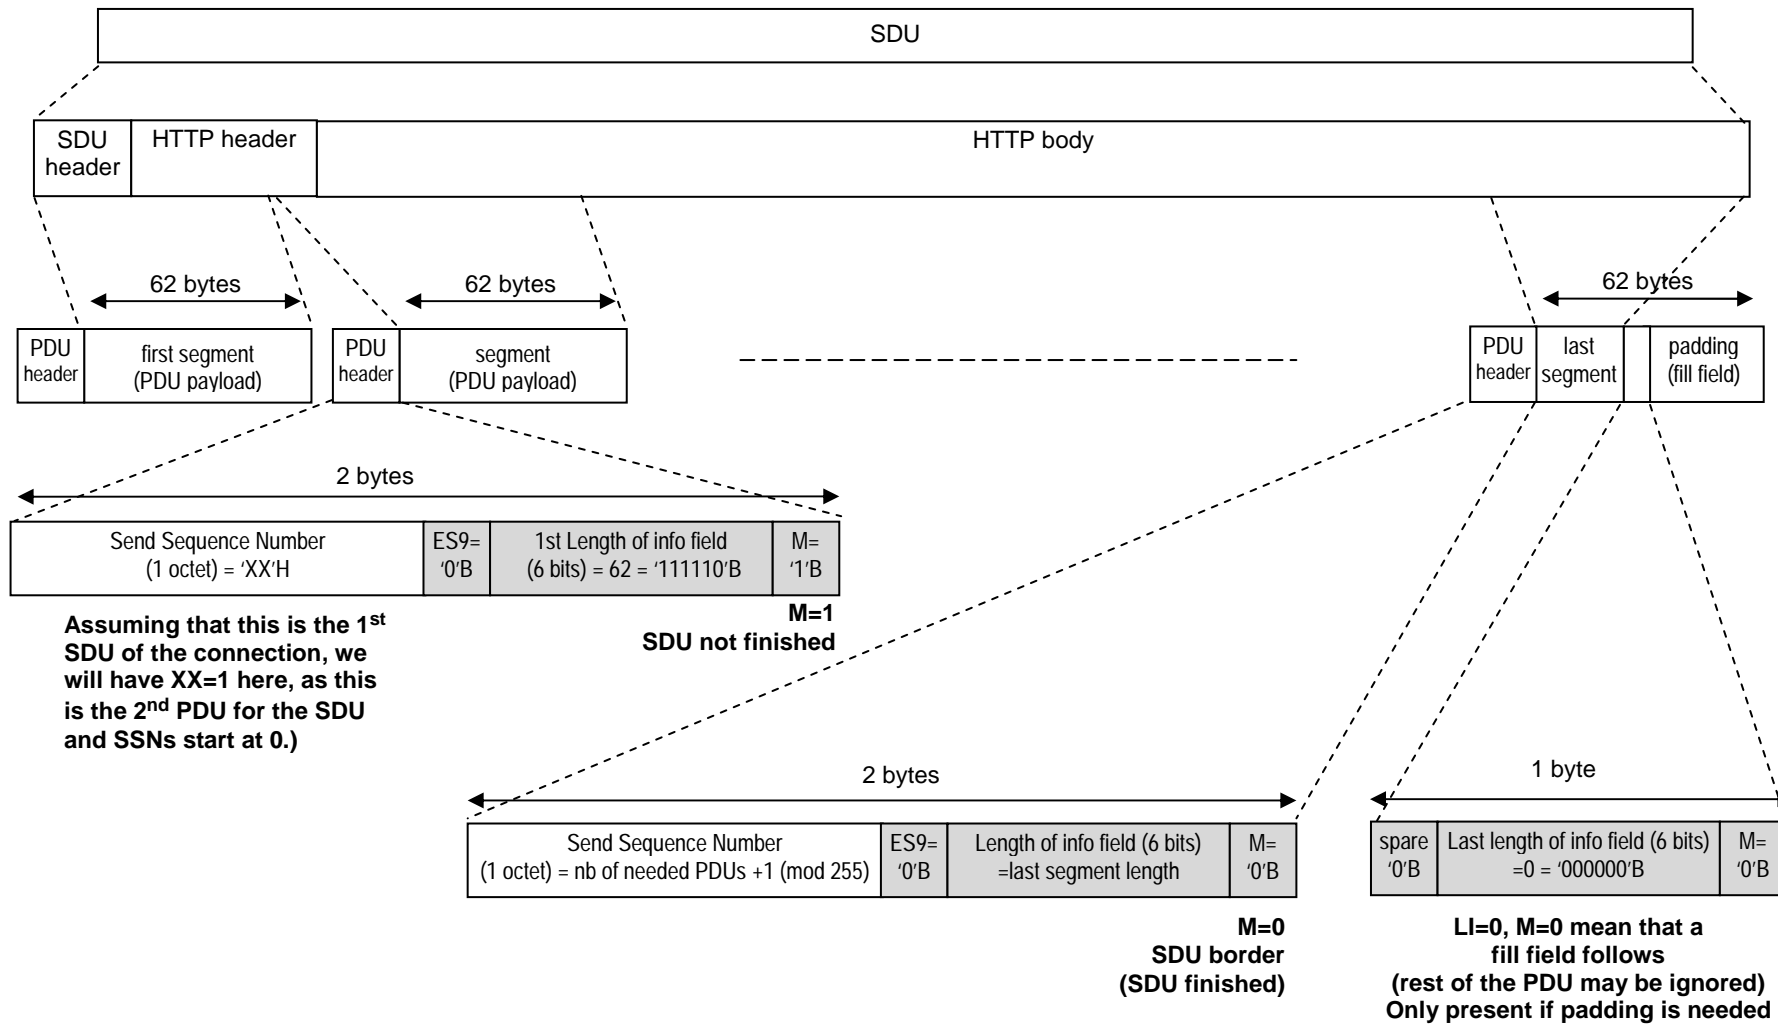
SDU

SDU header | HTTP header | HTTP body

62 bytes

PDU header | first segment (PDU payload)

62 bytes

PDU header | segment (PDU payload)

62 bytes

PDU header | last segment | padding (fill field)

2 bytes

| Send Sequence Number (1 octet) = 'XX'H | ES9= '0'B | 1st Length of info field (6 bits) = 62 = '111110'B | M= '1'B |
|---|---|---|---|

M=1
SDU not finished

Assuming that this is the 1$^{st}$ SDU of the connection, we will have XX=1 here, as this is the 2$^{nd}$ PDU for the SDU and SSNs start at 0.)

2 bytes

| Send Sequence Number (1 octet) = nb of needed PDUs +1 (mod 255) | ES9= '0'B | Length of info field (6 bits) =last segment length | M= '0'B |
|---|---|---|---|

M=0
SDU border
(SDU finished)

1 byte

| spare '0'B | Last length of info field (6 bits) =0 = '000000'B | M= '0'B |
|---|---|---|

LI=0, M=0 mean that a fill field follows
(rest of the PDU may be ignored)
Only present if padding is needed